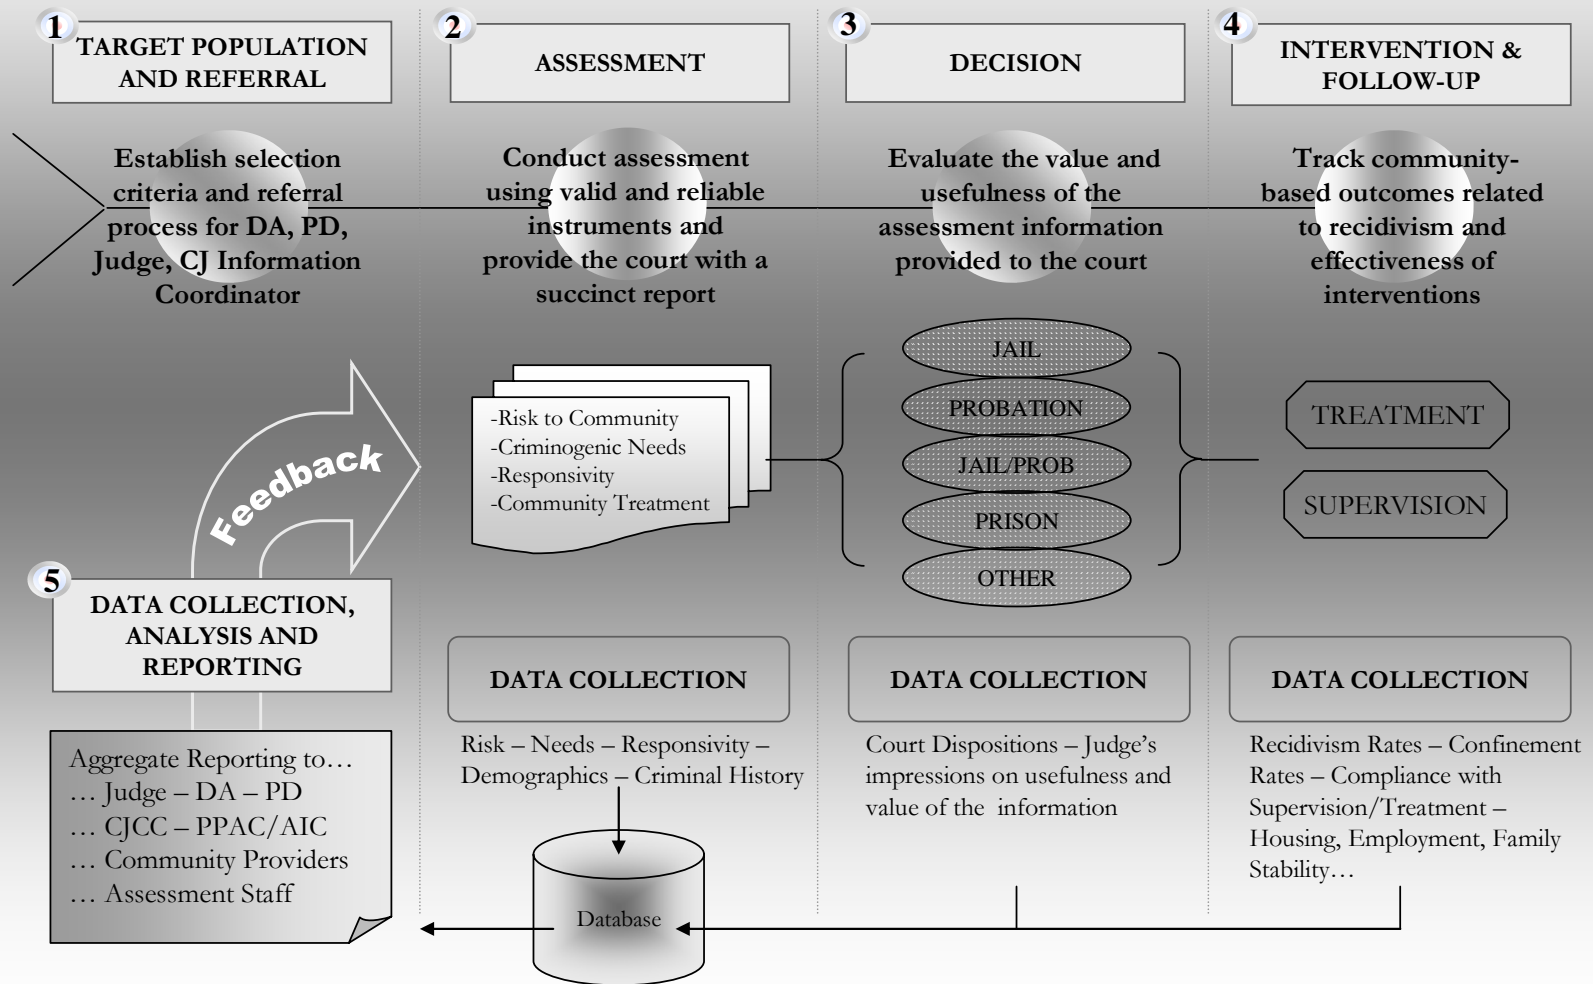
1 TARGET POPULATION AND REFERRAL

2 ASSESSMENT

3 DECISION

4 INTERVENTION & FOLLOW-UP

Establish selection criteria and referral process for DA, PD, Judge, CJ Information Coordinator

Conduct assessment using valid and reliable instruments and provide the court with a succinct report

Evaluate the value and usefulness of the assessment information provided to the court

Track community-based outcomes related to recidivism and effectiveness of interventions

-Risk to Community
-Criminogenic Needs
-Responsivity
-Community Treatment

JAIL
PROBATION
JAIL/PROB
PRISON
OTHER

TREATMENT
SUPERVISION

Feedback

5 DATA COLLECTION, ANALYSIS AND REPORTING

DATA COLLECTION

DATA COLLECTION

DATA COLLECTION

Aggregate Reporting to…
… Judge – DA – PD
… CJCC – PPAC/AIC
… Community Providers
… Assessment Staff

Risk – Needs – Responsivity – Demographics – Criminal History

Court Dispositions – Judge's impressions on usefulness and value of the information

Recidivism Rates – Confinement Rates – Compliance with Supervision/Treatment – Housing, Employment, Family Stability…

Database